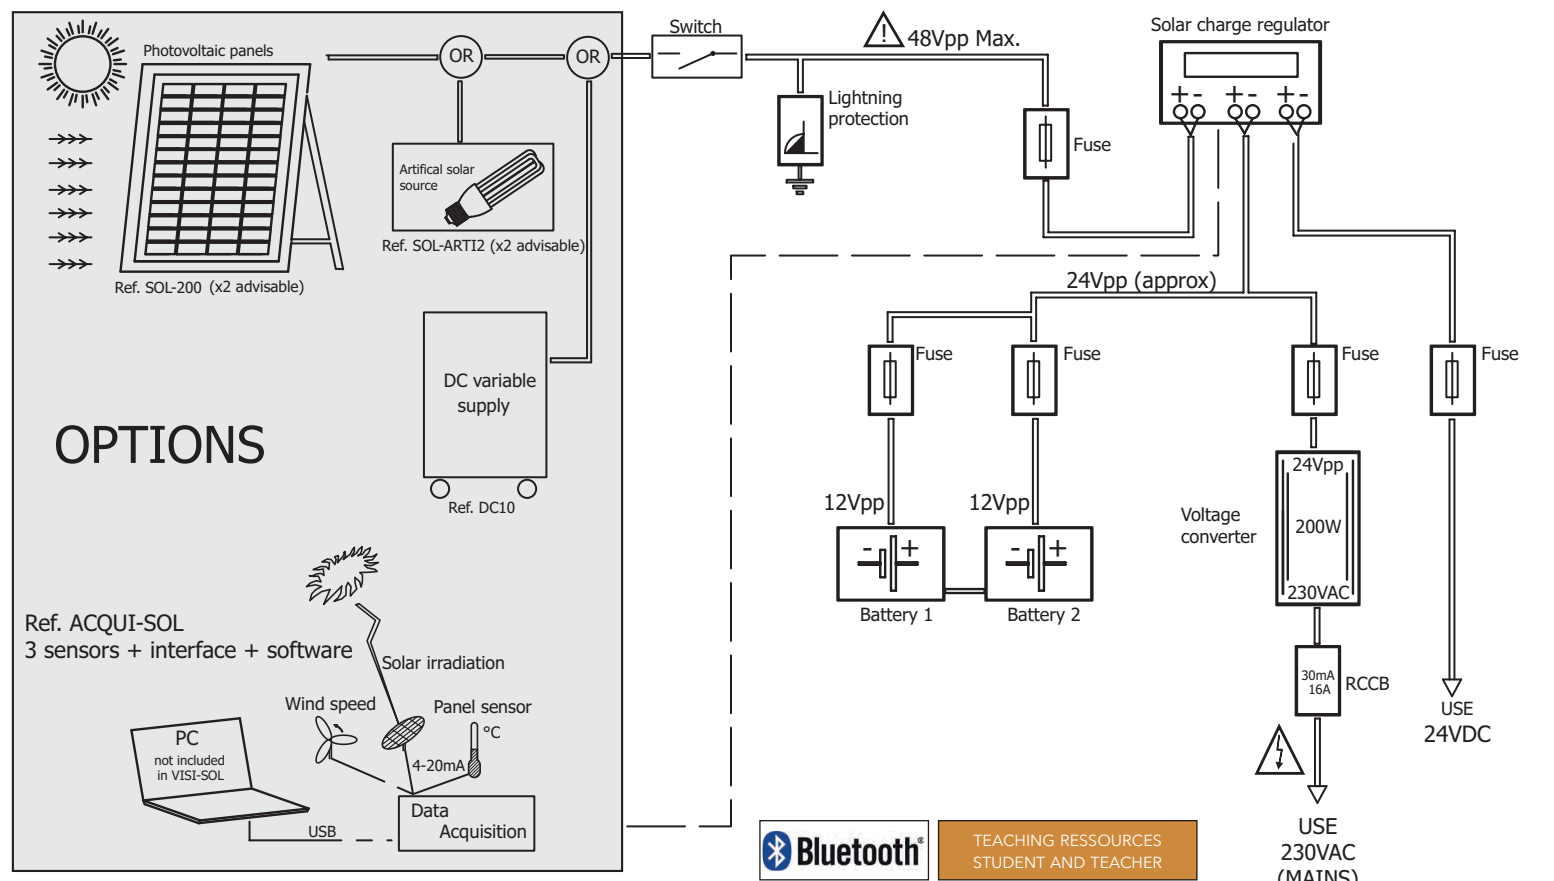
Photovoltaic panels

OR

OR

Switch

48Vpp Max.

Solar charge regulator

+ -
+ -
+ -

Lightning protection

Fuse

Artifical solar source

Ref. SOL-ARTI2 (x2 advisable)

Ref. SOL-200 (x2 advisable)

24Vpp (approx)

Fuse

Fuse

Fuse

Fuse

DC variable supply

Ref. DC10

OPTIONS

12Vpp

12Vpp

24Vpp

200W

230VAC

Voltage converter

Battery 1

Battery 2

Ref. ACQUI-SOL
3 sensors + interface + software

Solar irradiation

Wind speed

Panel sensor

°C

4-20mA

PC
not included in VISI-SOL

USB

Data Acquisition

30mA 16A

RCCB

USE
24VDC

Bluetooth®

TEACHING RESSOURCES
STUDENT AND TEACHER

USE
230VAC
(MAINS)